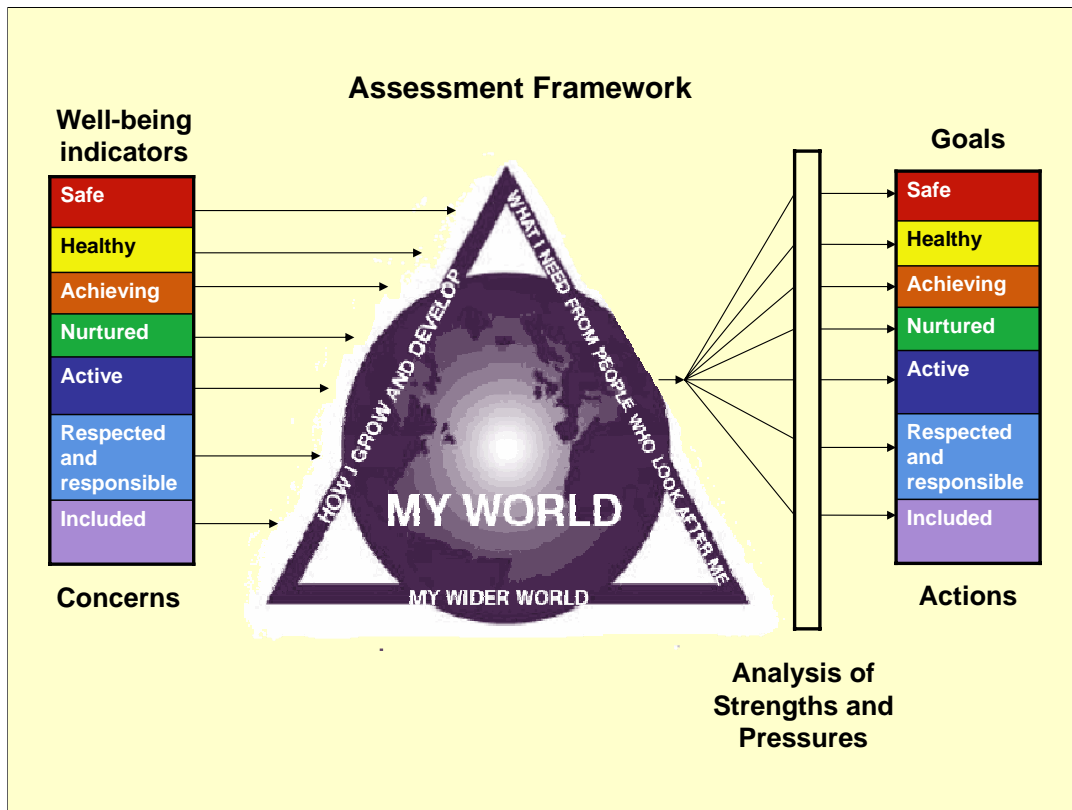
Assessment Framework

Well-being indicators

Safe

Healthy

Achieving

Nurtured

Active

Respected and responsible

Included

Concerns

HOW I GROW AND DEVELOP

WHAT I NEED FROM PEOPLE WHO LOOK AFTER ME

MY WORLD

MY WIDER WORLD

Goals

Safe

Healthy

Achieving

Nurtured

Active

Respected and responsible

Included

Actions

Analysis of Strengths and Pressures